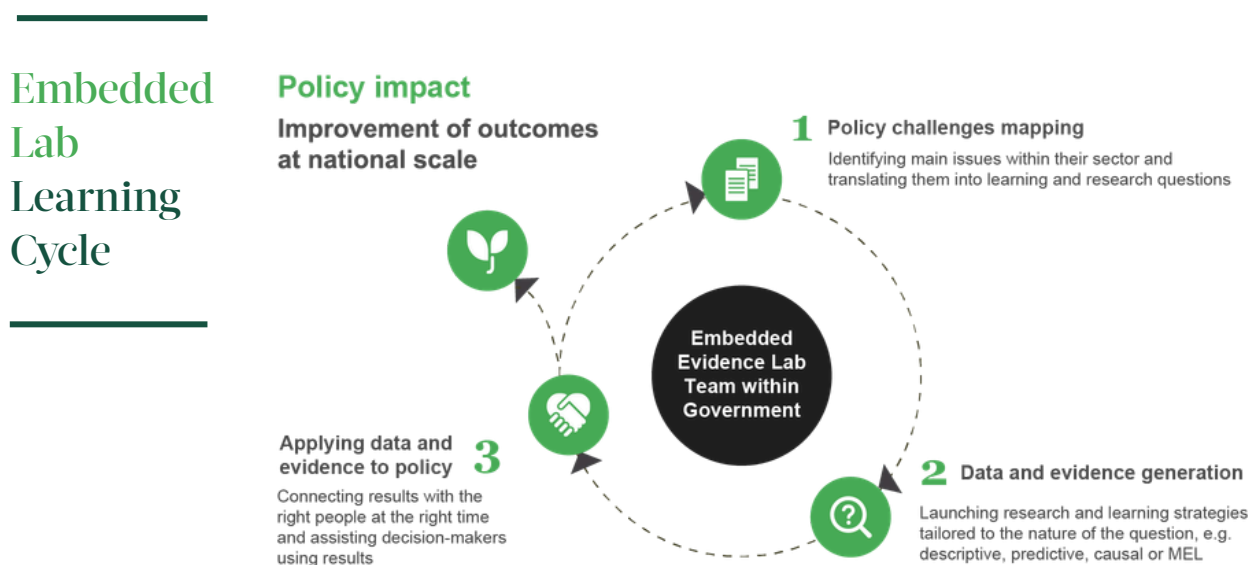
Embedded Lab Learning Cycle

Policy impact

Improvement of outcomes at national scale

1 Policy challenges mapping

Identifying main issues within their sector and translating them into learning and research questions

Embedded Evidence Lab Team within Government

2 Data and evidence generation

Launching research and learning strategies tailored to the nature of the question, e.g. descriptive, predictive, causal or MEL

Applying data and evidence to policy 3

Connecting results with the right people at the right time and assisting decision-makers using results